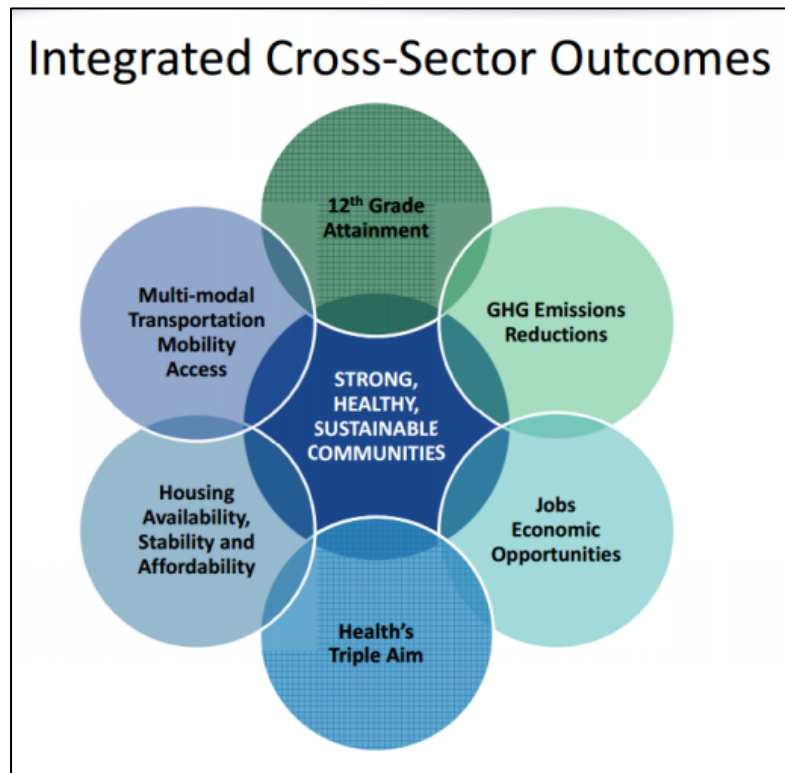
Integrated Cross-Sector Outcomes

$12^{th}$ Grade Attainment

GHG Emissions Reductions

Multi-modal Transportation Mobility Access

STRONG, HEALTHY, SUSTAINABLE COMMUNITIES

Housing Availability, Stability and Affordability

Jobs Economic Opportunities

Health's Triple Aim